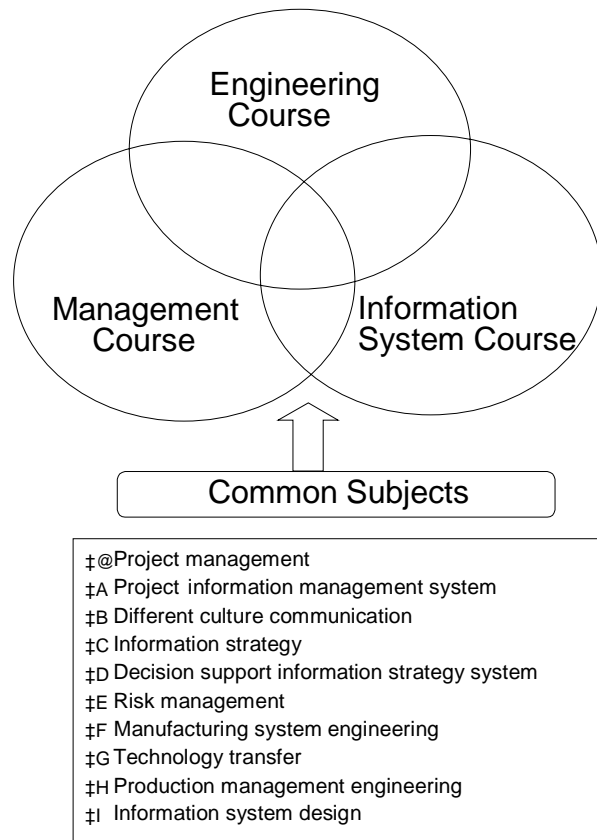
Engineering Course

Management Course

Information System Course

Common Subjects

‡@Project management
‡A Project information management system
‡B Different culture communication
‡C Information strategy
‡D Decision support information strategy system
‡E Risk management
‡F Manufacturing system engineering
‡G Technology transfer
‡H Production management engineering
‡I Information system design